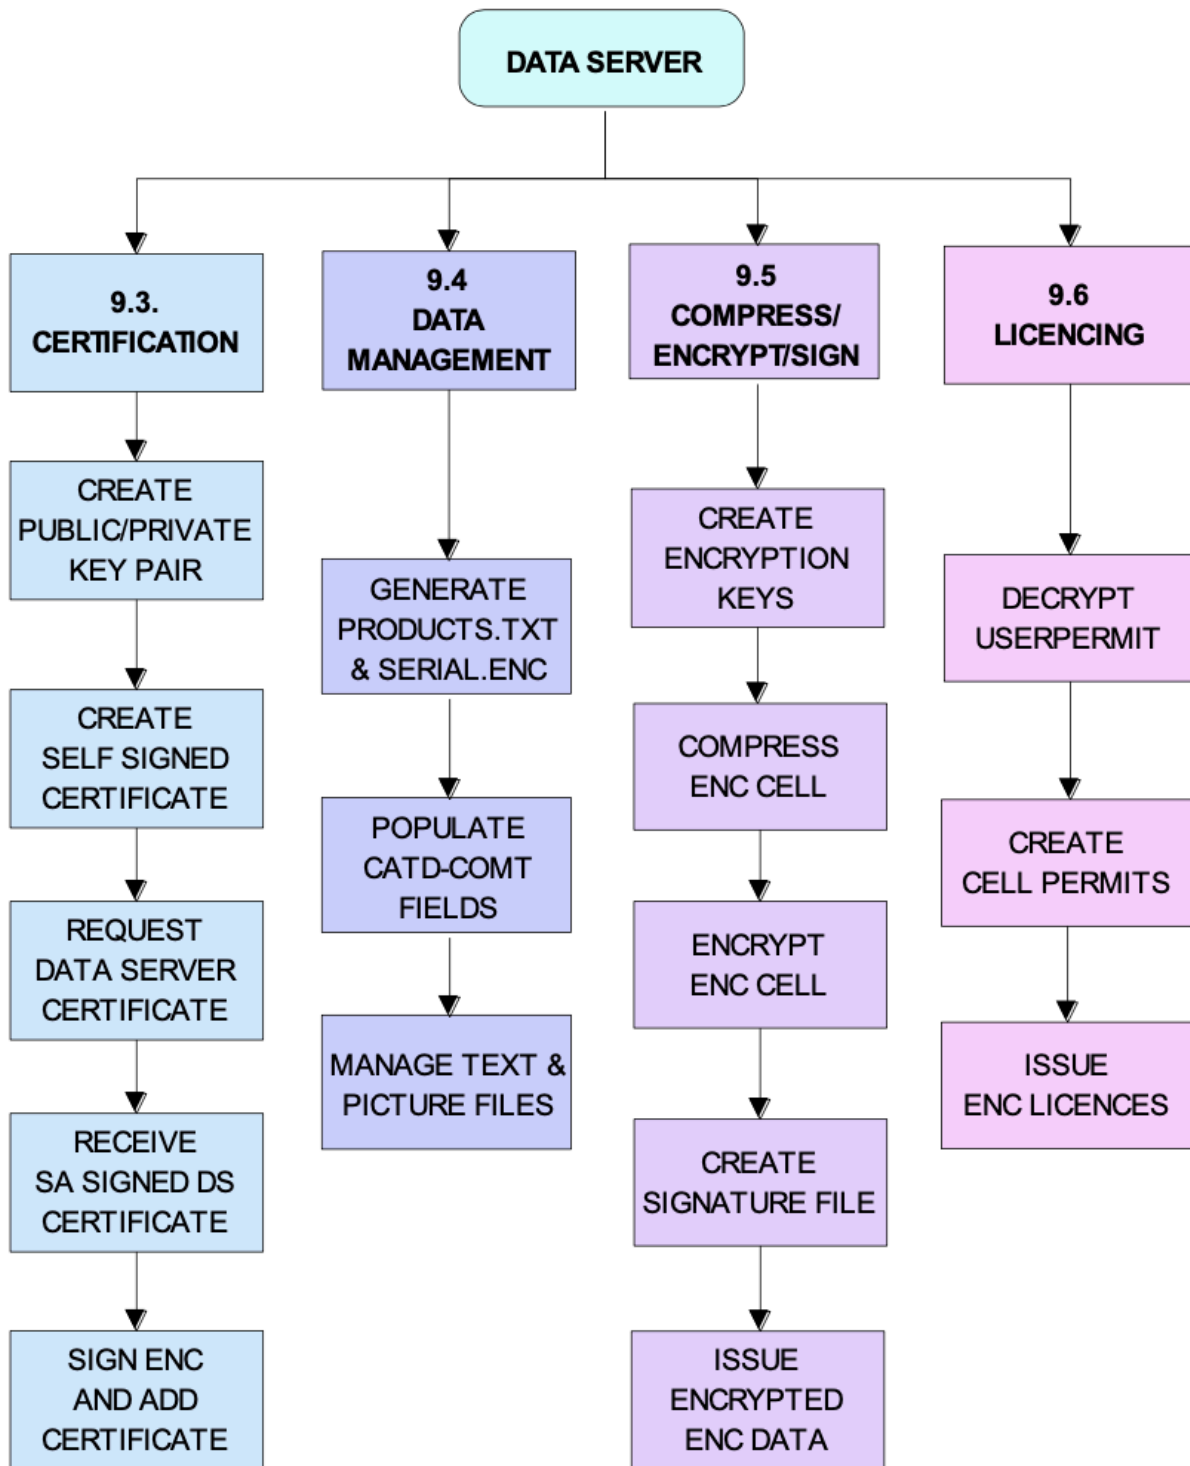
DATA SERVER

9.3. CERTIFICATION

CREATE PUBLIC/PRIVATE KEY PAIR

CREATE SELF SIGNED CERTIFICATE

REQUEST DATA SERVER CERTIFICATE

RECEIVE SA SIGNED DS CERTIFICATE

SIGN ENC AND ADD CERTIFICATE

9.4 DATA MANAGEMENT

GENERATE PRODUCTS.TXT & SERIAL.ENC

POPULATE CATD-COMT FIELDS

MANAGE TEXT & PICTURE FILES

9.5 COMPRESS/ ENCRYPT/SIGN

CREATE ENCRYPTION KEYS

COMPRESS ENC CELL

ENCRYPT ENC CELL

CREATE SIGNATURE FILE

ISSUE ENCRYPTED ENC DATA

9.6 LICENCING

DECRYPT USERPERMIT

CREATE CELL PERMITS

ISSUE ENC LICENCES